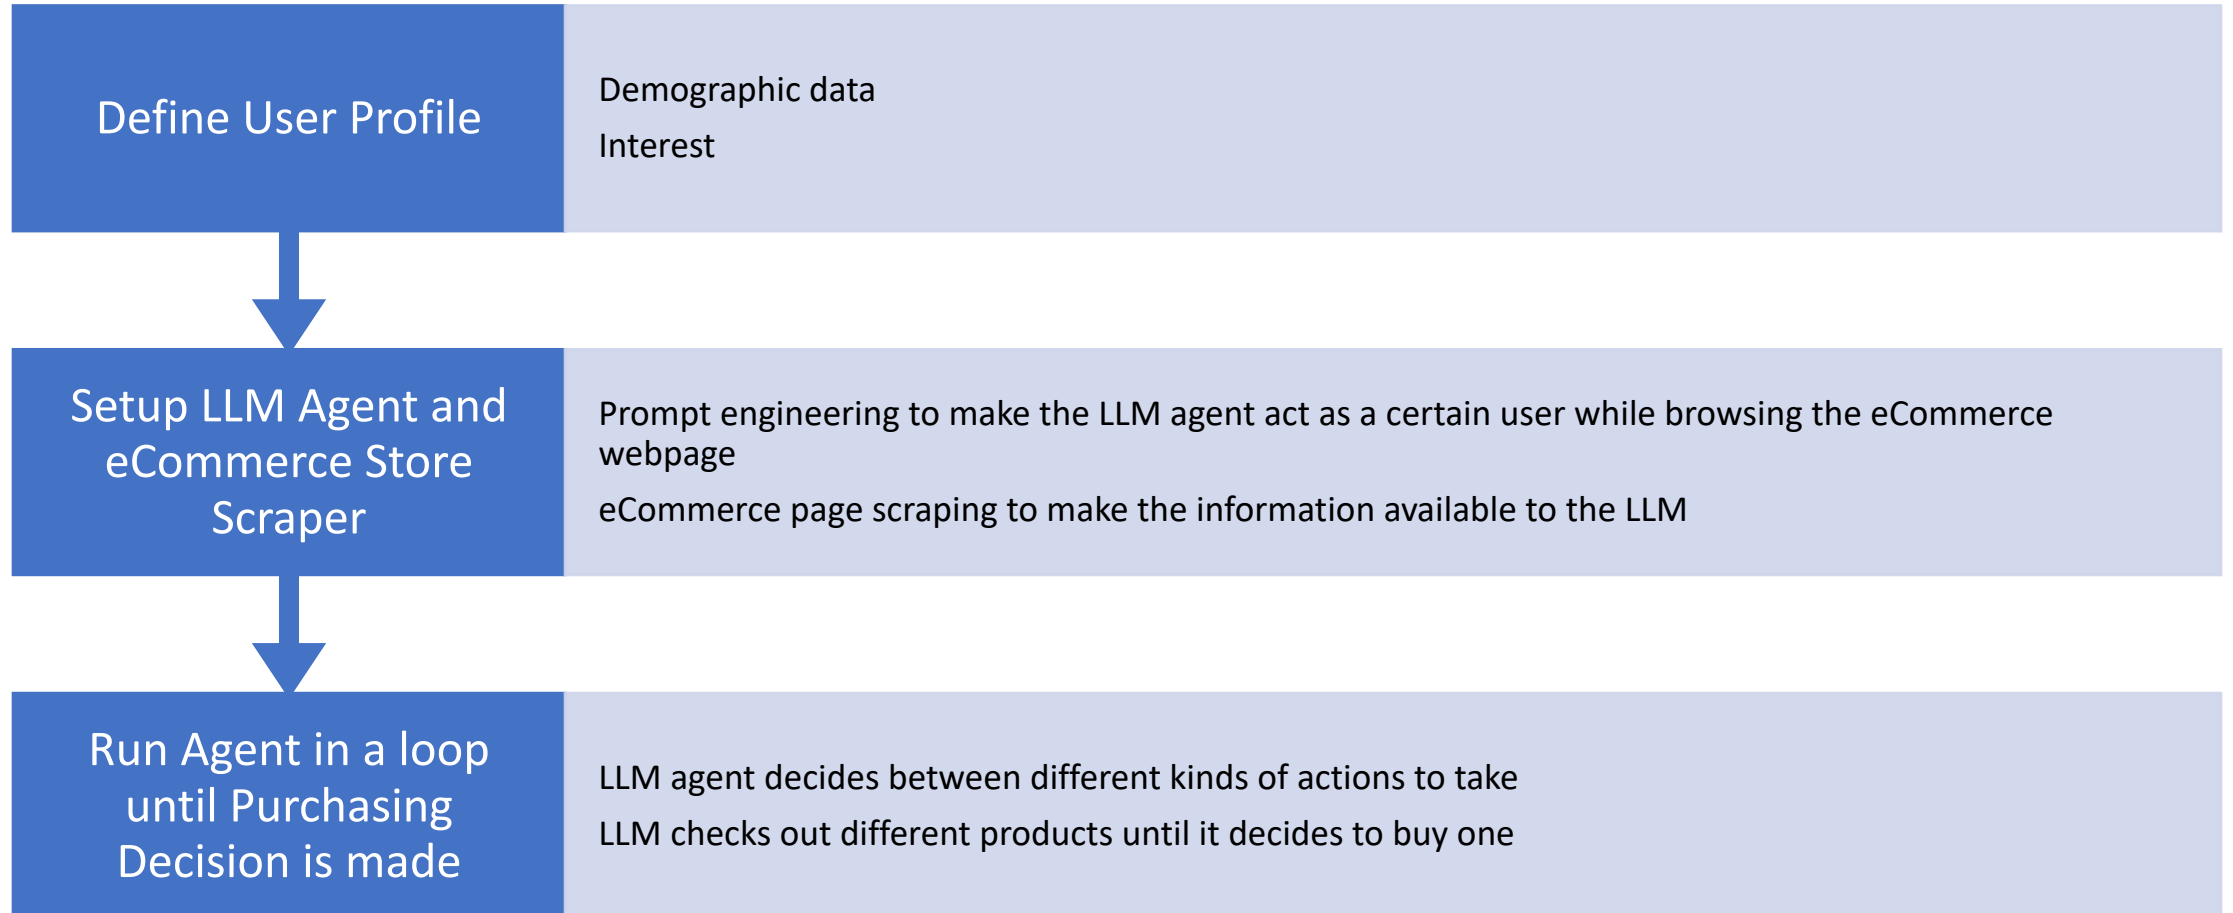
Define User Profile

Demographic data

Interest

Setup LLM Agent and eCommerce Store Scraper

Prompt engineering to make the LLM agent act as a certain user while browsing the eCommerce webpage

eCommerce page scraping to make the information available to the LLM

Run Agent in a loop until Purchasing Decision is made

LLM agent decides between different kinds of actions to take

LLM checks out different products until it decides to buy one